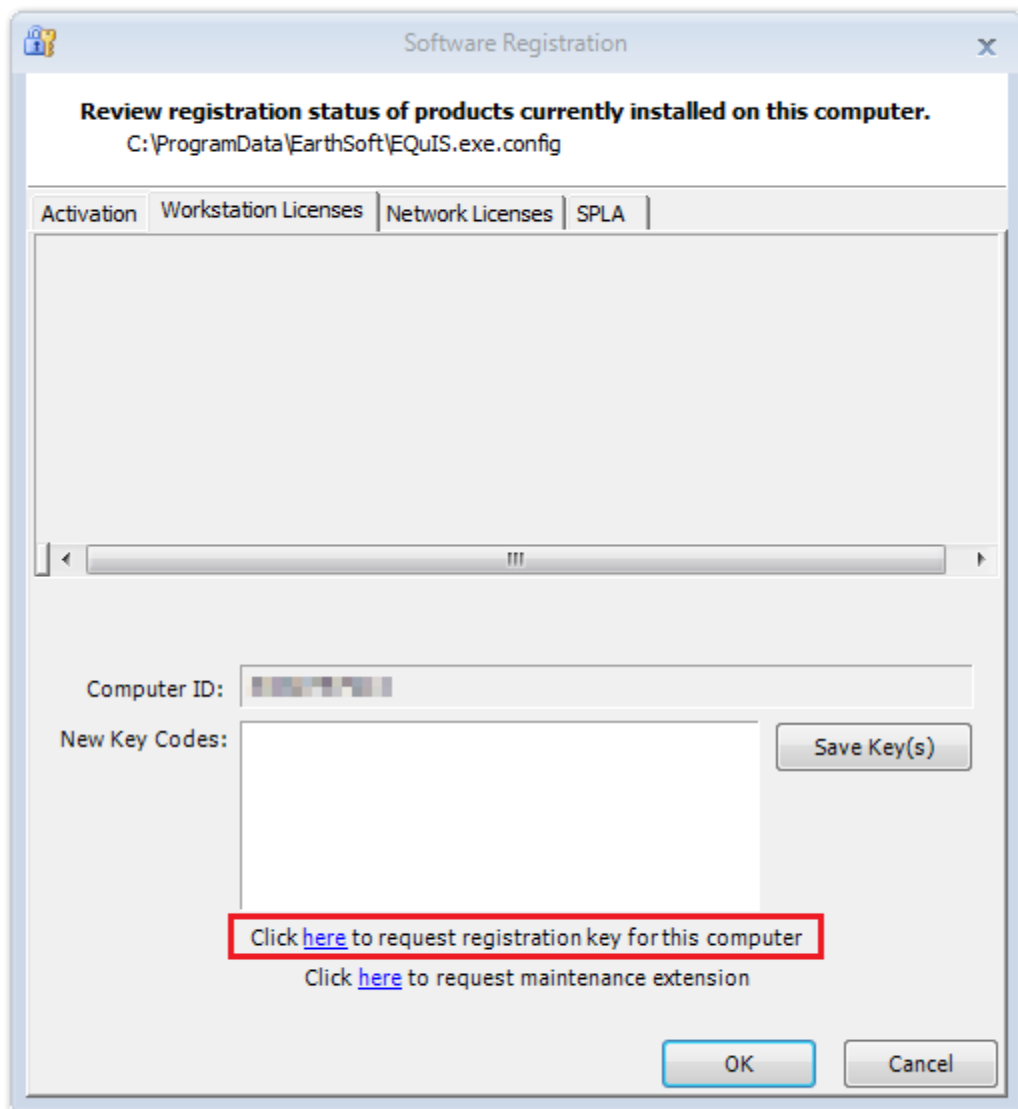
Software Registration

Review registration status of products currently installed on this computer.
C:\ProgramData\EarthSoft\EQuIS.exe.config

Activation | Workstation Licenses | Network Licenses | SPLA

Computer ID: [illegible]

New Key Codes:

Save Key(s)

Click here to request registration key for this computer

Click here to request maintenance extension

OK

Cancel